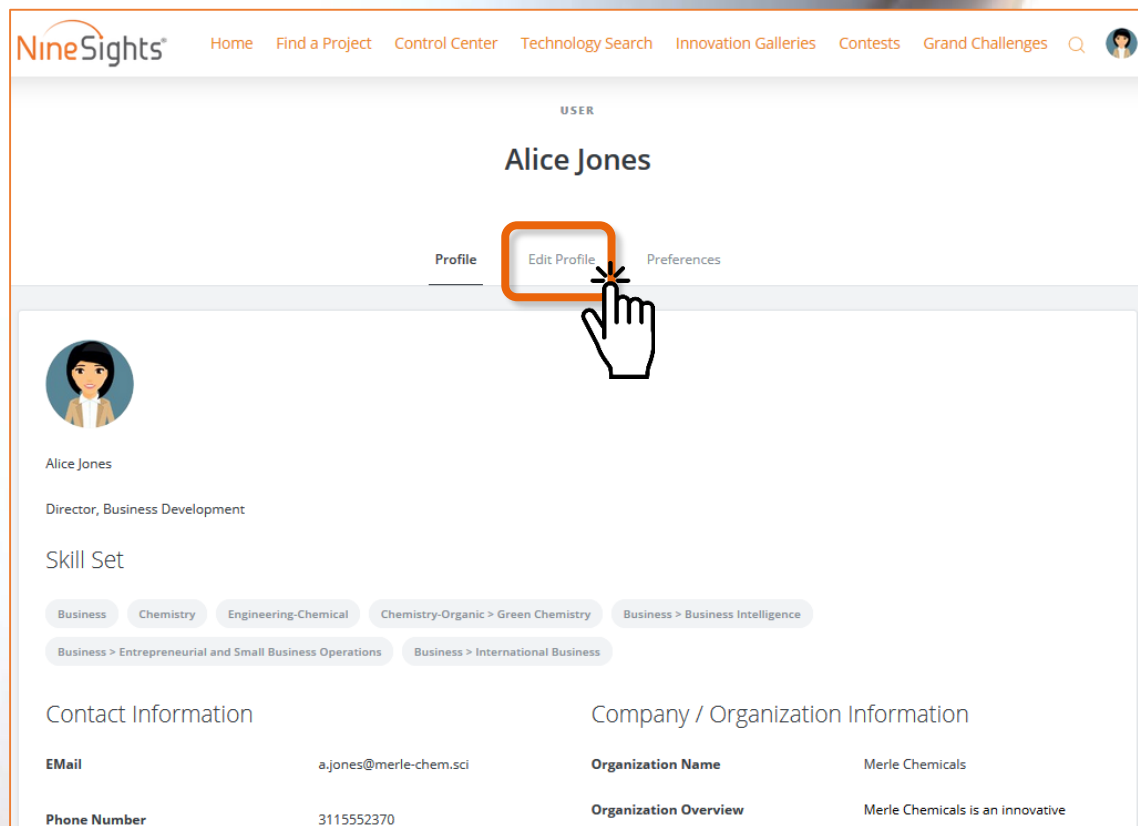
NineSights®

Home Find a Project Control Center Technology Search Innovation Galleries Contests Grand Challenges

USER

Alice Jones

Profile Edit Profile Preferences

Alice Jones

Director, Business Development

Skill Set

Business Chemistry Engineering-Chemical Chemistry-Organic > Green Chemistry Business > Business Intelligence Business > Entrepreneurial and Small Business Operations Business > International Business

Contact Information

EMail a.jones@merle-chem.sci

Phone Number 3115552370

Company / Organization Information

Organization Name Merle Chemicals

Organization Overview Merle Chemicals is an innovative